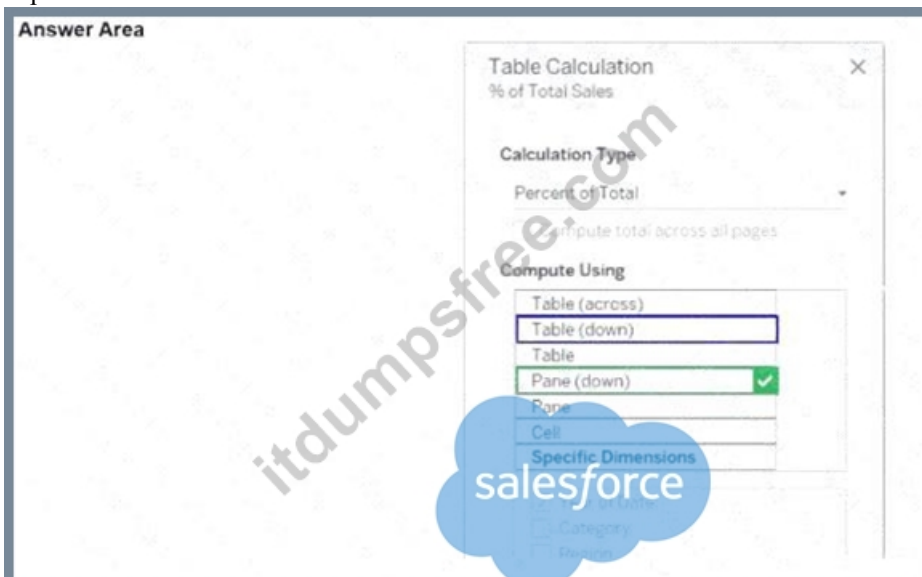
Answer Area

Table Calculation
% of Total Sales

Calculation Type
Percent of Total
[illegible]mpute total across all pages

Compute Using
Table (across)
Table (down)
Table
Pane (down)
Pane
Cell
Specific Dimensions
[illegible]
Category
Region

itdumpsfree.com

salesforce